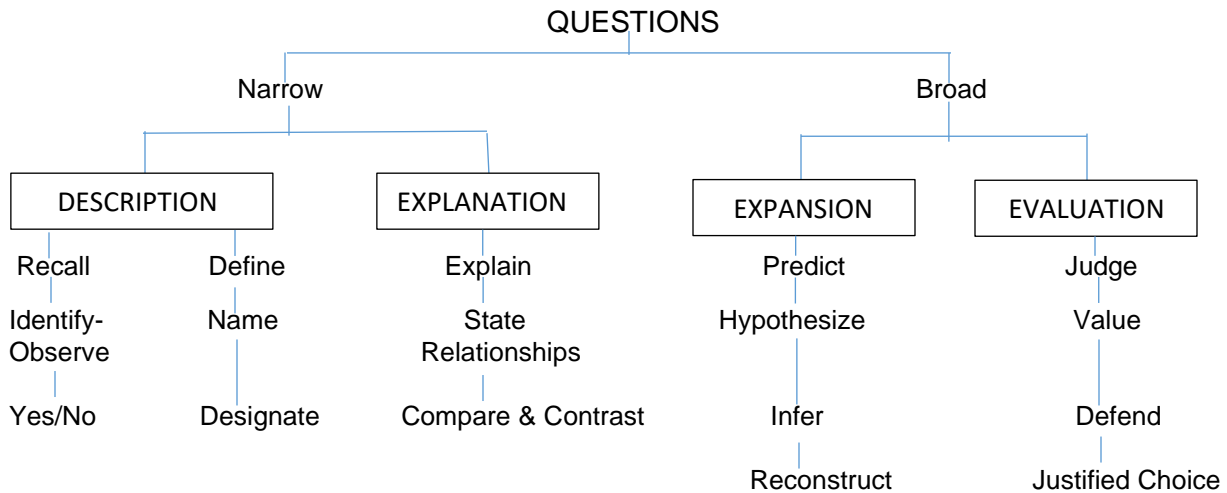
QUESTIONS

Narrow

Broad

DESCRIPTION

Recall

Identify-Observe

Yes/No

Define

Name

Designate

EXPLANATION

Explain

State Relationships

Compare & Contrast

EXPANSION

Predict

Hypothesize

Infer

Reconstruct

EVALUATION

Judge

Value

Defend

Justified Choice